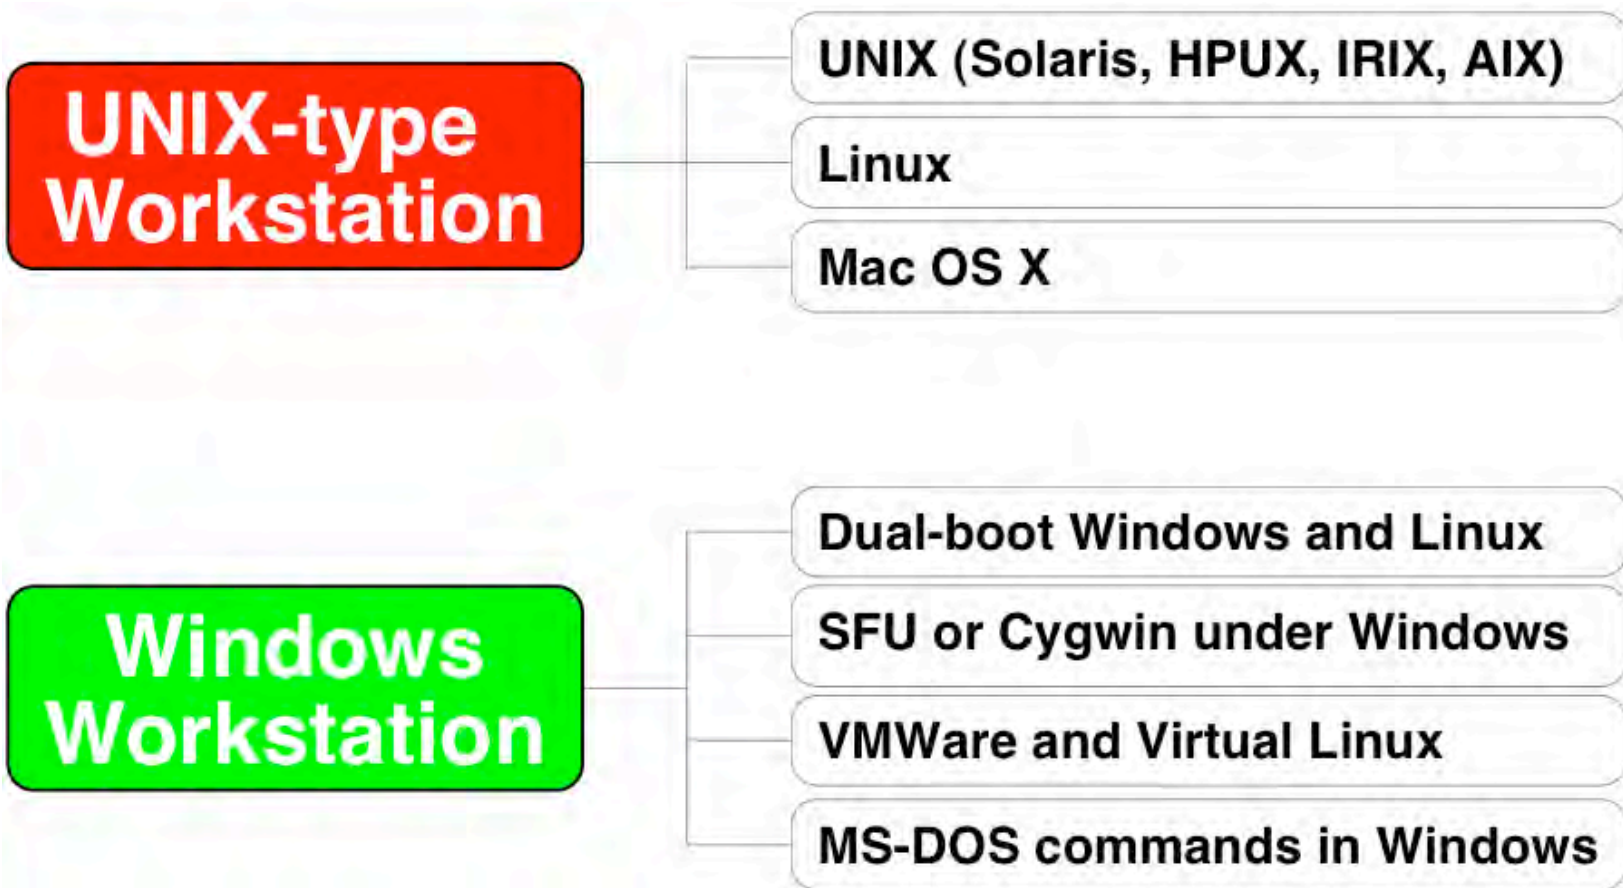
UNIX-type Workstation

UNIX (Solaris, HPUX, IRIX, AIX)

Linux

Mac OS X

Windows Workstation

Dual-boot Windows and Linux

SFU or Cygwin under Windows

VMWare and Virtual Linux

MS-DOS commands in Windows